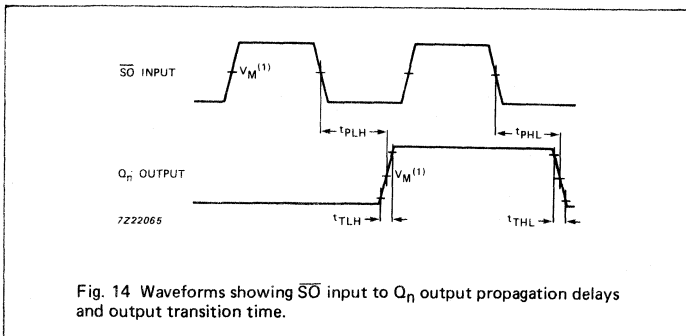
$\overline{SO}$ INPUT

$V_M^{(1)}$

$t_{PLH}$

$t_{PHL}$

$Q_n$ OUTPUT

$V_M^{(1)}$

7Z22065

$t_{TLH}$

$t_{THL}$

Fig. 14 Waveforms showing $\overline{SO}$ input to $Q_n$ output propagation delays and output transition time.